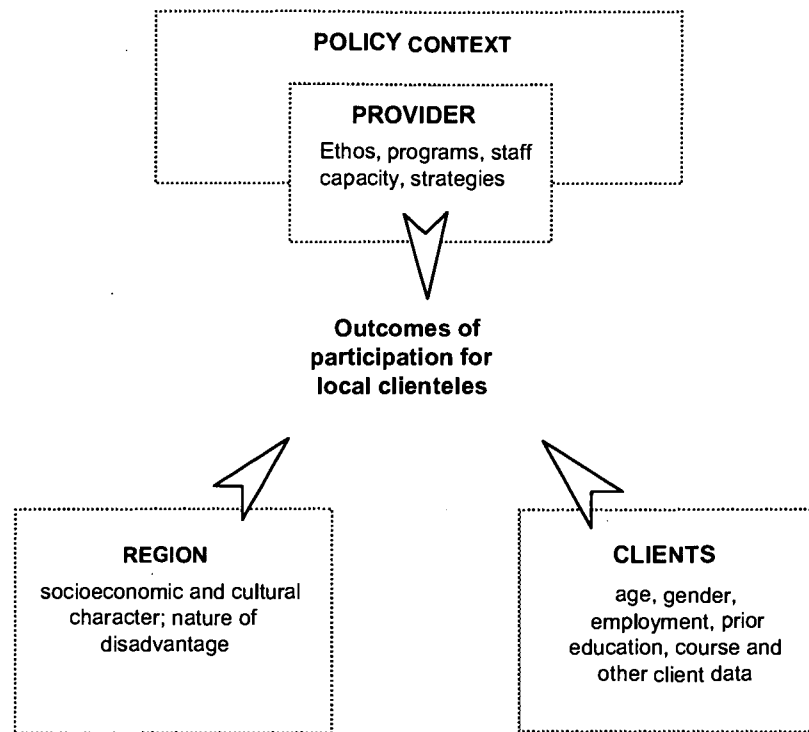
POLICY CONTEXT

PROVIDER

Ethos, programs, staff capacity, strategies

Outcomes of participation for local clienteles

REGION

socioeconomic and cultural character; nature of disadvantage

CLIENTS

age, gender, employment, prior education, course and other client data